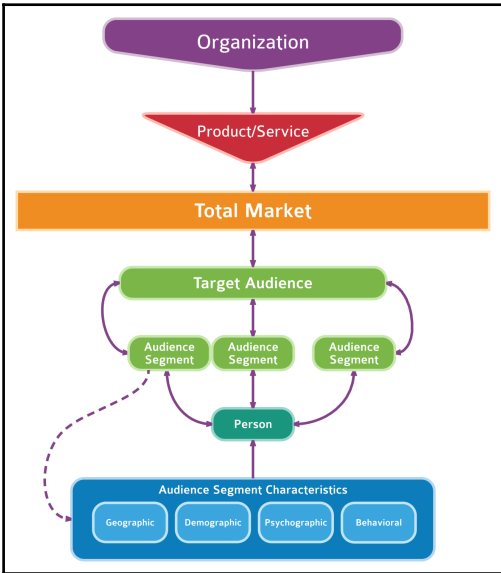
Organization

Product/Service

Total Market

Target Audience

Audience Segment

Audience Segment

Audience Segment

Person

Audience Segment Characteristics

Geographic

Demographic

Psychographic

Behavioral